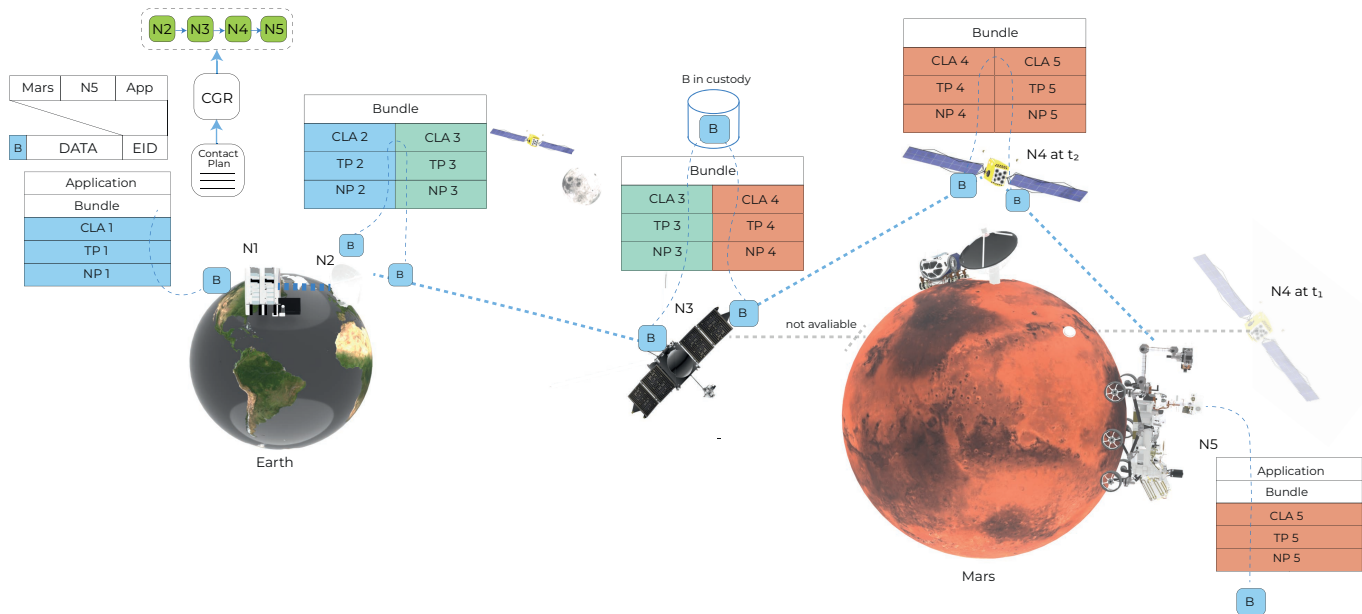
N2 N3 N4 N5

CGR

Contact Plan

| Mars | N5 | App |
|---|---|---|
| B | DATA | EID |

| Application |
|---|
| Bundle |
| CLA 1 |
| TP 1 |
| NP 1 |

B

N1

Earth

| Bundle | |
|---|---|
| CLA 2 | CLA 3 |
| TP 2 | TP 3 |
| NP 2 | NP 3 |

N2

B

B

B in custody

B

| Bundle | |
|---|---|
| CLA 3 | CLA 4 |
| TP 3 | TP 4 |
| NP 3 | NP 4 |

N3

B

B

not avaliable

| Bundle | |
|---|---|
| CLA 4 | CLA 5 |
| TP 4 | TP 5 |
| NP 4 | NP 5 |

N4 at $t_2$

B

B

N4 at $t_1$

Mars

N5

| Application |
|---|
| Bundle |
| CLA 5 |
| TP 5 |
| NP 5 |

B